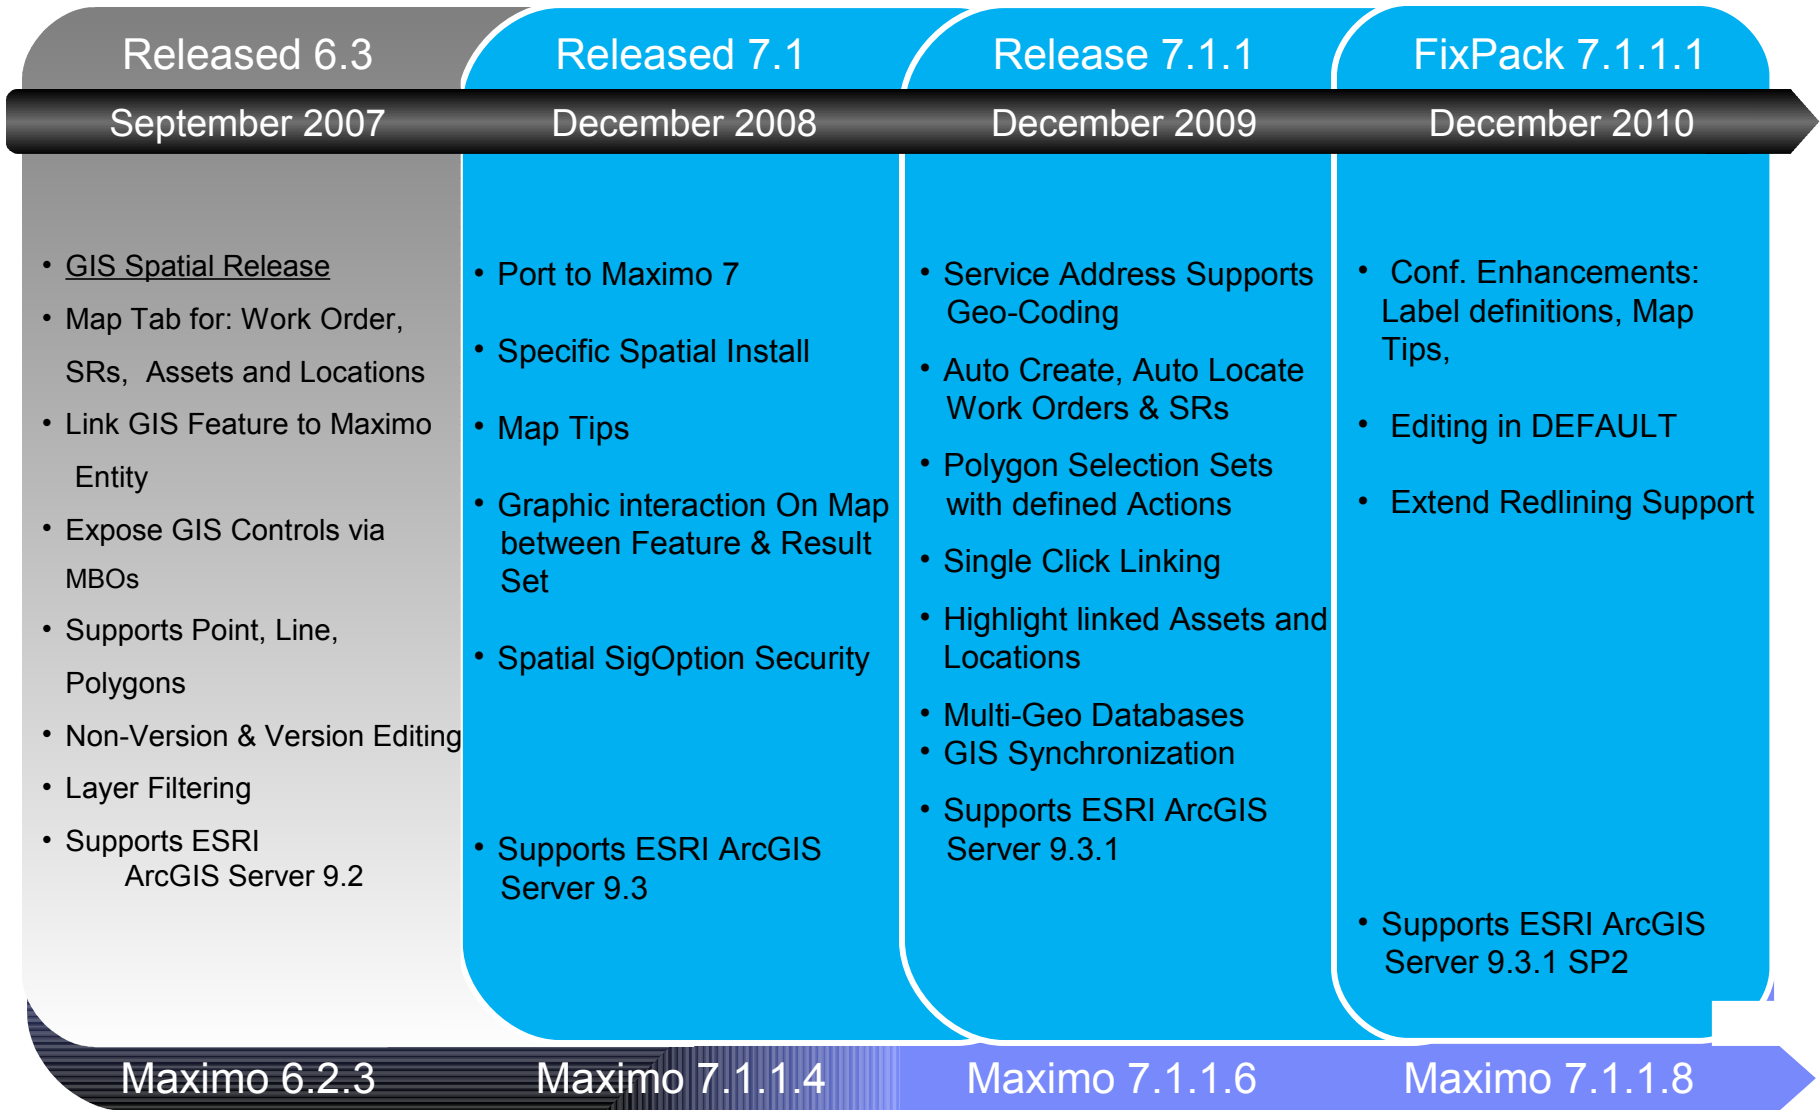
Released 6.3

September 2007

- GIS Spatial Release
- Map Tab for: Work Order, SRs, Assets and Locations
- Link GIS Feature to Maximo Entity
- Expose GIS Controls via MBOs
- Supports Point, Line, Polygons
- Non-Version & Version Editing
- Layer Filtering
- Supports ESRI ArcGIS Server 9.2

Released 7.1

December 2008

- Port to Maximo 7
- Specific Spatial Install
- Map Tips
- Graphic interaction On Map between Feature & Result Set
- Spatial SigOption Security
- Supports ESRI ArcGIS Server 9.3

Release 7.1.1

December 2009

- Service Address Supports Geo-Coding
- Auto Create, Auto Locate Work Orders & SRs
- Polygon Selection Sets with defined Actions
- Single Click Linking
- Highlight linked Assets and Locations
- Multi-Geo Databases
- GIS Synchronization
- Supports ESRI ArcGIS Server 9.3.1

FixPack 7.1.1.1

December 2010

- Conf. Enhancements: Label definitions, Map Tips,
- Editing in DEFAULT
- Extend Redlining Support
- Supports ESRI ArcGIS Server 9.3.1 SP2

Maximo 6.2.3

Maximo 7.1.1.4

Maximo 7.1.1.6

Maximo 7.1.1.8